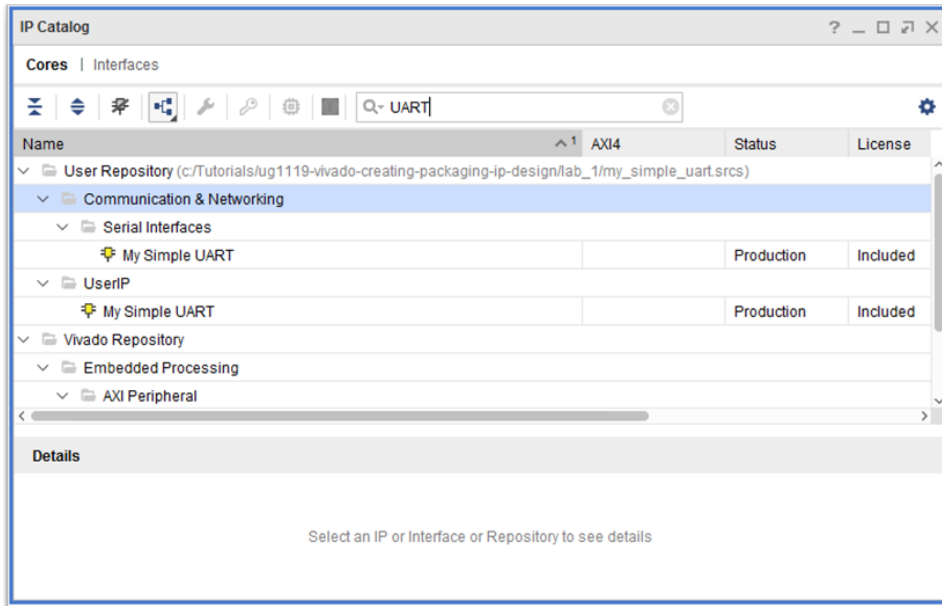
IP Catalog

? _ □ ⇗ ✕

Cores | Interfaces

Q~ UART

| Name | AXI4 | Status | License |
|---|---|---|---|
| User Repository (c:/Tutorials/ug1119-vivado-creating-packaging-ip-design/lab_1/my_simple_uart.srcs) | | | |
| Communication & Networking | | | |
| Serial Interfaces | | | |
| My Simple UART | | Production | Included |
| UserIP | | | |
| My Simple UART | | Production | Included |
| Vivado Repository | | | |
| Embedded Processing | | | |
| AXI Peripheral | | | |

Details

Select an IP or Interface or Repository to see details